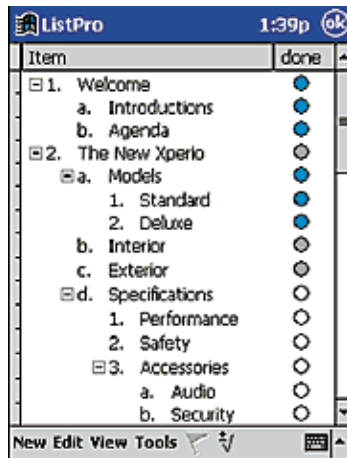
ListPro 1:39p ok

| Item | done |
|---|---|
| ⊟1. Welcome | |
| a. Introductions | |
| b. Agenda | |
| ⊟2. The New Xperio | |
| ⊟a. Models | |
| 1. Standard | |
| 2. Deluxe | |
| b. Interior | |
| c. Exterior | |
| ⊟d. Specifications | |
| 1. Performance | |
| 2. Safety | |
| ⊟3. Accessories | |
| a. Audio | |
| b. Security | |

New Edit View Tools